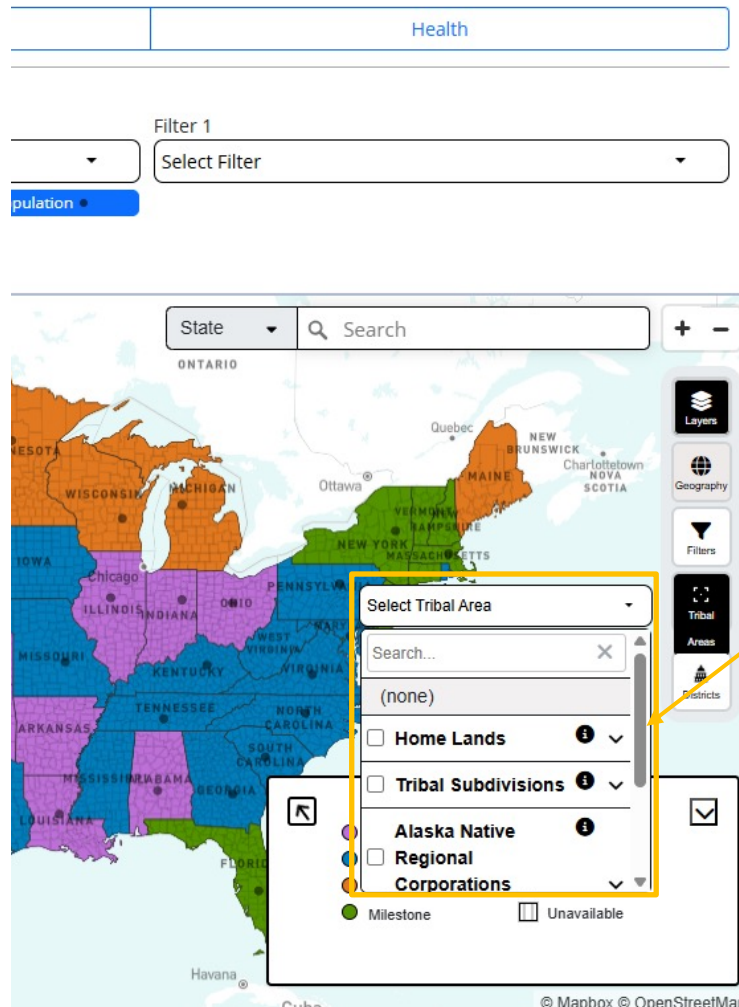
Health

Filter 1

Select Filter

pulation

State

Search

ONTARIO

Quebec

NEW BRUNSWICK

Charlottetown

NOVA SCOTIA

Ottawa

MAINE

VERMONT

HAMPSHIRE

NEW YORK

MASSACHUSETTS

WISCONSIN

MICHIGAN

NESOTA

IOWA

Chicago

ILLINOIS

INDIANA

OHIO

PENNSYLV

MISSOURI

KENTUCKY

WEST VIRGINIA

VIRGINIA

TENNESSEE

NORTH CAROLINA

SOUTH CAROLINA

ARKANSAS

MISSISSIPPI

ALABAMA

GEORGIA

LOUISIANA

FLORIDA

Havana

Cuba

Layers

Geography

Filters

Tribal Areas

Districts

Select Tribal Area

Search...

(none)

Home Lands

Tribal Subdivisions

Alaska Native Regional Corporations

Milestone

Unavailable

© Mapbox © OpenStreetMa